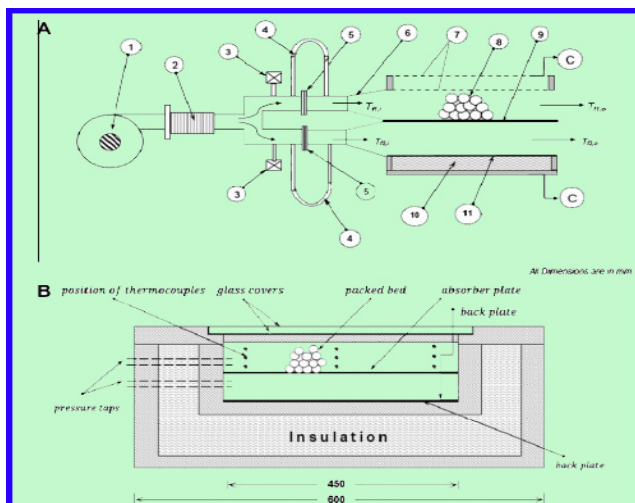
A

1

2

3

3

4

4

5

5

6

7

8

9

10

11

C

C

$T_{f,i}$

$T_{f,o}$

$T_{b,i}$

$T_{b,o}$

All Dimensions are in mm

B

position of thermocouples

glass covers

packed bed

absorber plate

back plate

pressure taps

Insulation

back plate

450

600